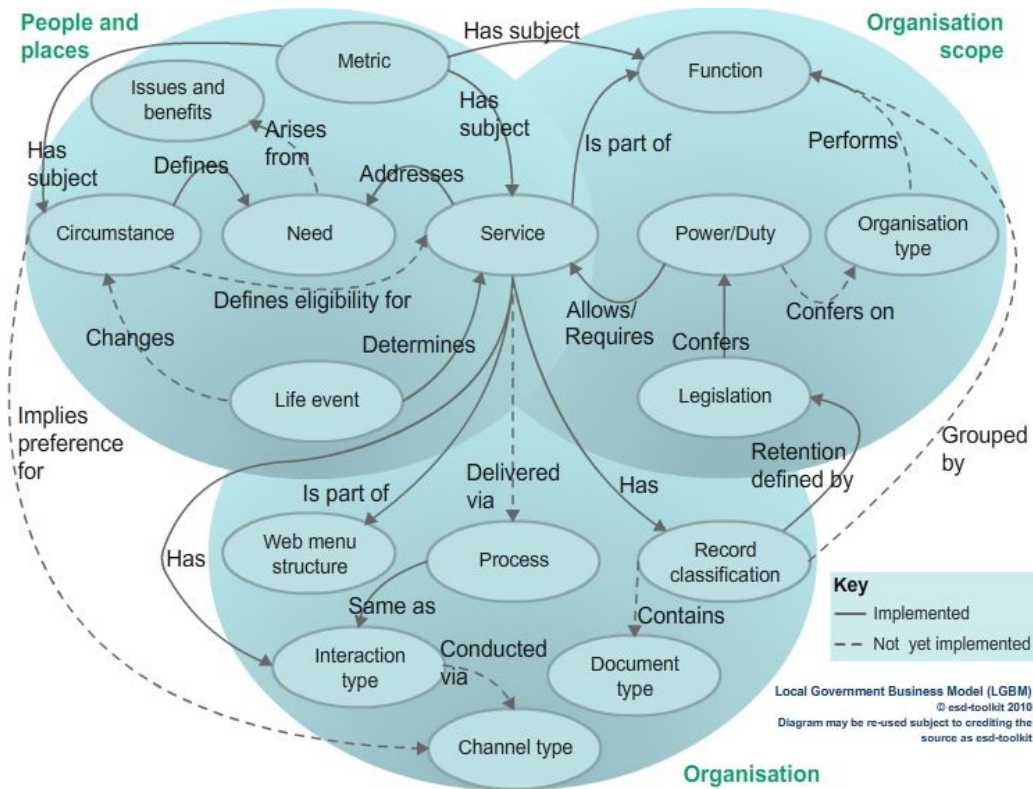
People and places

Organisation scope

Has subject

Metric

Function

Issues and benefits

Has subject

Arises from

Is part of

Performs

Has subject

Defines

Addresses

Circumstance

Need

Service

Power/Duty

Organisation type

Defines eligibility for

Allows/ Requires

Confers on

Changes

Determines

Confers

Life event

Legislation

Implies preference for

Retention defined by

Grouped by

Delivered via

Is part of

Has

Has

Web menu structure

Process

Record classification

Key

— Implemented

-- Not yet implemented

Same as

Contains

Interaction type

Conducted via

Document type

Local Government Business Model (LGBM)
© esd-toolkit 2010
Diagram may be re-used subject to crediting the source as esd-toolkit

Channel type

Organisation